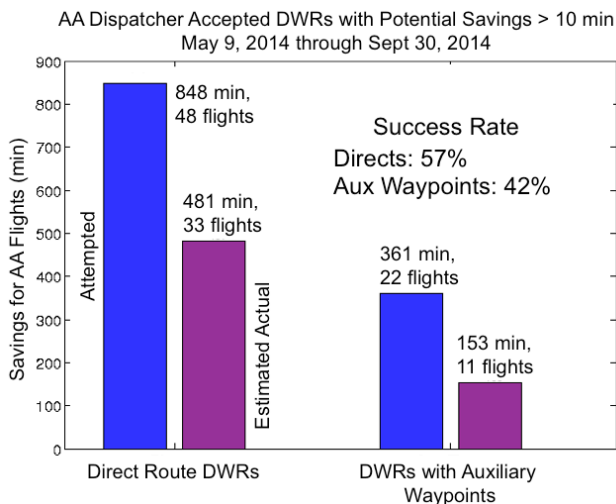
AA Dispatcher Accepted DWRs with Potential Savings > 10 min
May 9, 2014 through Sept 30, 2014

900
800
700
600
500
400
300
200
100
0

Savings for AA Flights (min)

Attempted

848 min, 48 flights

481 min, 33 flights

Estimated Actual

Success Rate
Directs: 57%
Aux Waypoints: 42%

361 min, 22 flights

153 min, 11 flights

Direct Route DWRs

DWRs with Auxiliary Waypoints